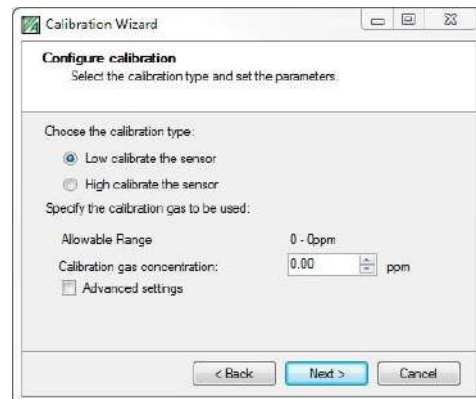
Calibration Wizard

Configure calibration
Select the calibration type and set the parameters.

Choose the calibration type:

Low calibrate the sensor

High calibrate the sensor

Specify the calibration gas to be used:

Allowable Range 0 - 0ppm

Calibration gas concentration: 0.00 ppm

Advanced settings

< Back Next > Cancel